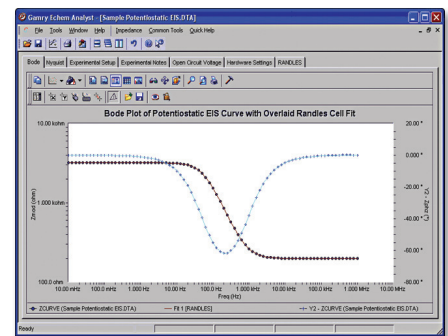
Gamry Echem Analyst - [Sample Potentiostatic EIS.DTA]

File Tools Window Help Impedance Common Tools Quick Help

Bode | Nyquist | Experimental Setup | Experimental Notes | Open Circuit Voltage | Hardware Settings | RANDLES

Bode Plot of Potentiostatic EIS Curve with Overlaid Randles Cell Fit

10.00 kohm
1.000 kohm
100.0 ohm

Zmod (ohm)

20.00 °
0.000 °
-20.00 °
-40.00 °
-60.00 °
-80.00 °

Zphz (°)

10.00 mHz 100.0 mHz 1.000 Hz 10.00 Hz 100.0 Hz 1.000 kHz 10.00 kHz 100.0 kHz 1.000 MHz

Freq (Hz)

ZCURVE (Sample Potentiostatic EIS.DTA) — Fit 1 (RANDLES) — Y2 - ZCURVE (Sample Potentiostatic EIS.DTA)

Ready